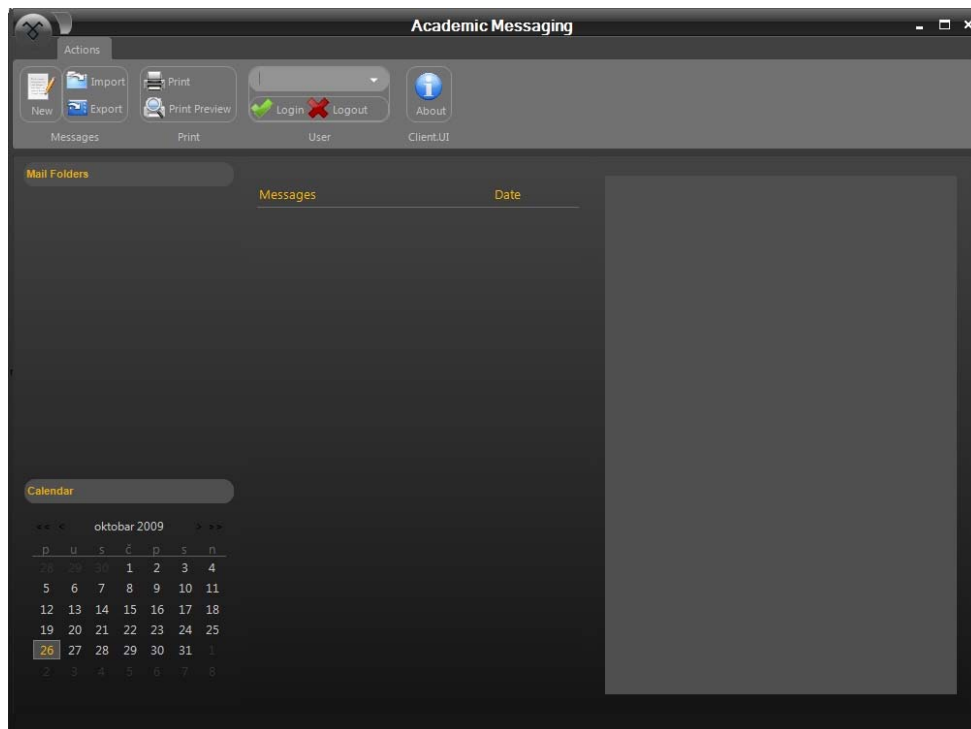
Academic Messaging

Actions

New
Import
Export
Messages

Print
Print Preview
Print

Login
Logout
User

About
Client.UI

Mail Folders

Messages
Date

Calendar

<< < oktobar 2009 > >>

| p | u | s | č | p | s | n |
|---|---|---|---|---|---|---|
| 28 | 29 | 30 | 1 | 2 | 3 | 4 |
| 5 | 6 | 7 | 8 | 9 | 10 | 11 |
| 12 | 13 | 14 | 15 | 16 | 17 | 18 |
| 19 | 20 | 21 | 22 | 23 | 24 | 25 |
| 26 | 27 | 28 | 29 | 30 | 31 | 1 |
| 2 | 3 | 4 | 5 | 6 | 7 | 8 |